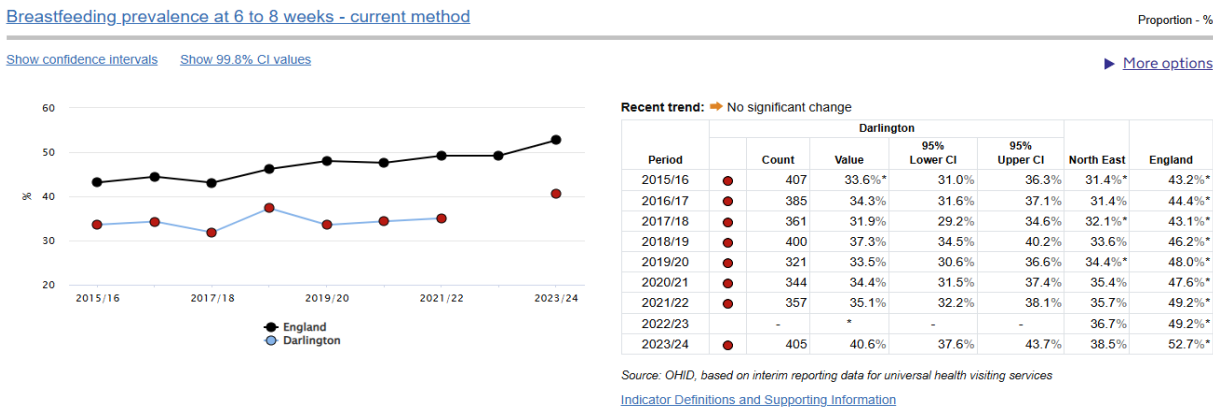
Breastfeeding prevalence at 6 to 8 weeks - current method

Proportion - %

Show confidence intervals   Show 99.8% CI values

▶ More options

60
50
% 40
30
20
2015/16 2017/18 2019/20 2021/22 2023/24

England
Darlington

Recent trend: No significant change

| Period | | Darlington Count | Value | 95% Lower CI | 95% Upper CI | North East | England |
|---|---|---|---|---|---|---|---|
| 2015/16 | | 407 | 33.6%* | 31.0% | 36.3% | 31.4%* | 43.2%* |
| 2016/17 | | 385 | 34.3% | 31.6% | 37.1% | 31.4% | 44.4%* |
| 2017/18 | | 361 | 31.9% | 29.2% | 34.6% | 32.1%* | 43.1%* |
| 2018/19 | | 400 | 37.3% | 34.5% | 40.2% | 33.6% | 46.2%* |
| 2019/20 | | 321 | 33.5% | 30.6% | 36.6% | 34.4%* | 48.0%* |
| 2020/21 | | 344 | 34.4% | 31.5% | 37.4% | 35.4% | 47.6%* |
| 2021/22 | | 357 | 35.1% | 32.2% | 38.1% | 35.7% | 49.2%* |
| 2022/23 | | - | * | - | - | 36.7% | 49.2%* |
| 2023/24 | | 405 | 40.6% | 37.6% | 43.7% | 38.5% | 52.7%* |

Source: OHID, based on interim reporting data for universal health visiting services

Indicator Definitions and Supporting Information